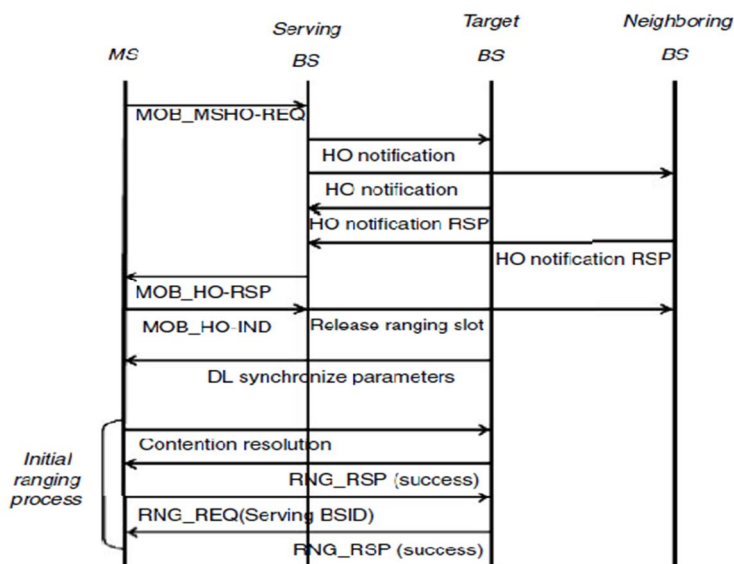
MS

Serving BS

Target BS

Neighboring BS

MOB_MSHO-REQ

HO notification

HO notification

HO notification RSP

HO notification RSP

MOB_HO-RSP

MOB_HO-IND

Release ranging slot

DL synchronize parameters

Initial ranging process

Contention resolution

RNG_RSP (success)

RNG_REQ(Serving BSID)

RNG_RSP (success)